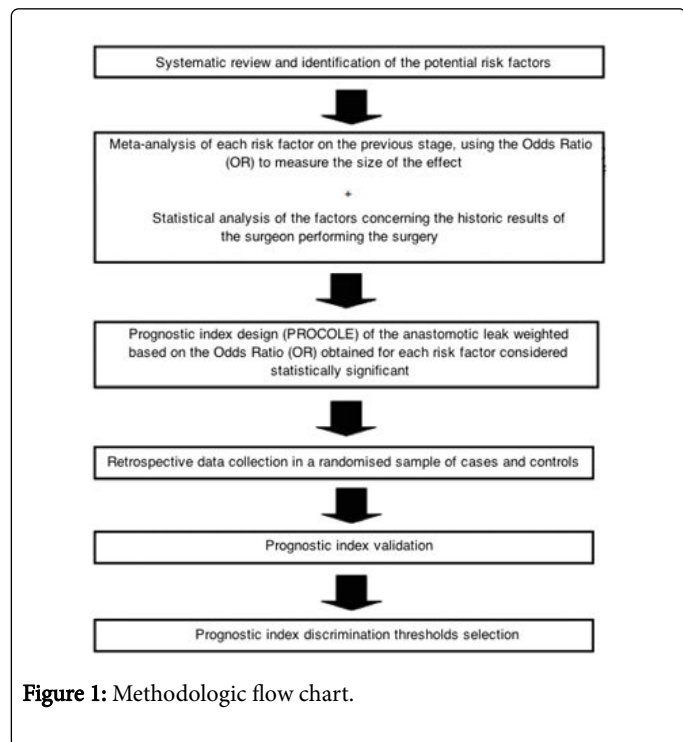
Systematic review and identification of the potential risk factors

Meta-analysis of each risk factor on the previous stage, using the Odds Ratio (OR) to measure the size of the effect

+

Statistical analysis of the factors concerning the historic results of the surgeon performing the surgery

Prognostic index design (PROCOLE) of the anastomotic leak weighted based on the Odds Ratio (OR) obtained for each risk factor considered statistically significant

Retrospective data collection in a randomised sample of cases and controls

Prognostic index validation

Prognostic index discrimination thresholds selection

Figure 1: Methodologic flow chart.